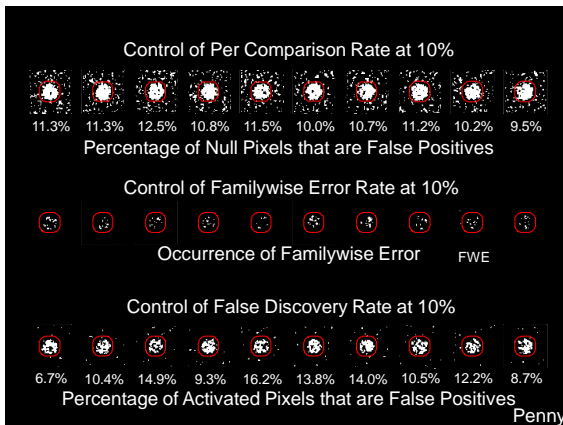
Control of Per Comparison Rate at 10%

11.3% 11.3% 12.5% 10.8% 11.5% 10.0% 10.7% 11.2% 10.2% 9.5%

Percentage of Null Pixels that are False Positives

Control of Familywise Error Rate at 10%

Occurrence of Familywise Error

FWE

Control of False Discovery Rate at 10%

6.7% 10.4% 14.9% 9.3% 16.2% 13.8% 14.0% 10.5% 12.2% 8.7%

Percentage of Activated Pixels that are False Positives

Penny